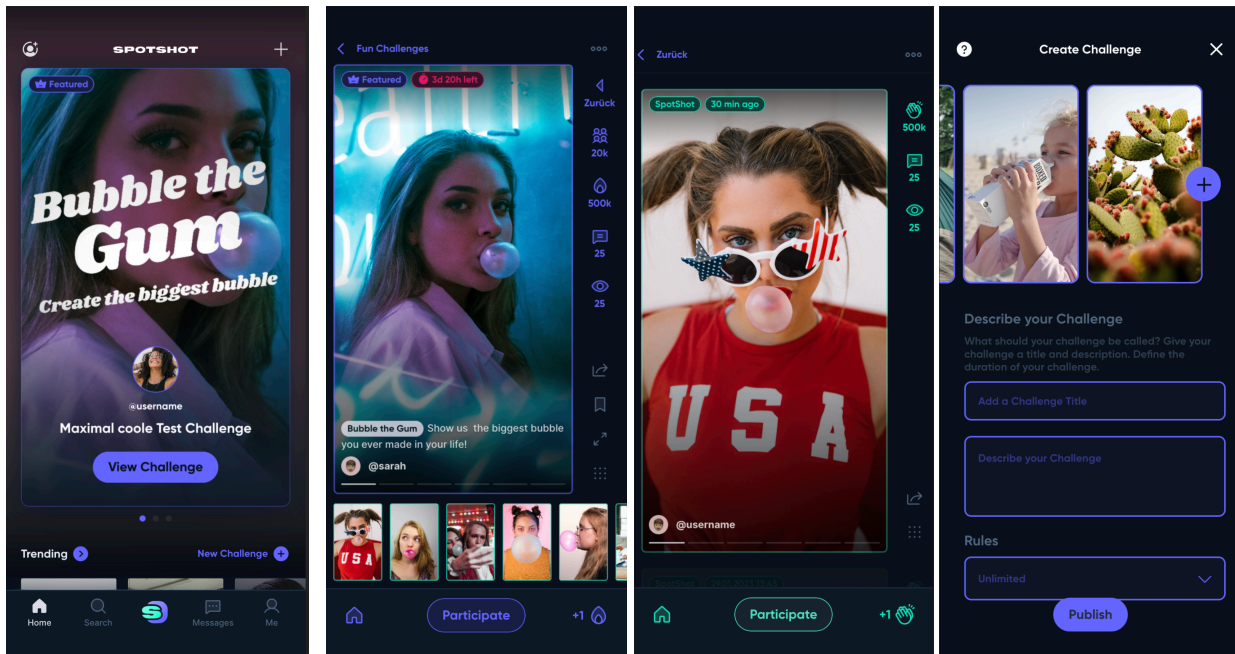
SPOTSHOT

Featured

Bubble the Gum

Create the biggest bubble

@username

Maximal coole Test Challenge

View Challenge

Trending

New Challenge

Home Search Messages Me

Fun Challenges

Featured 3d 20h left

Zurück

20k

500k

25

25

Bubble the Gum Show us the biggest bubble you ever made in your life!

@sarah

Participate

+1

Zurück

SpotShot 30 min ago

500k

25

25

USA

@username

Participate

+1

Create Challenge

Describe your Challenge

What should your challenge be called? Give your challenge a title and description. Define the duration of your challenge.

Add a Challenge Title

Describe your Challenge

Rules

Unlimited

Publish